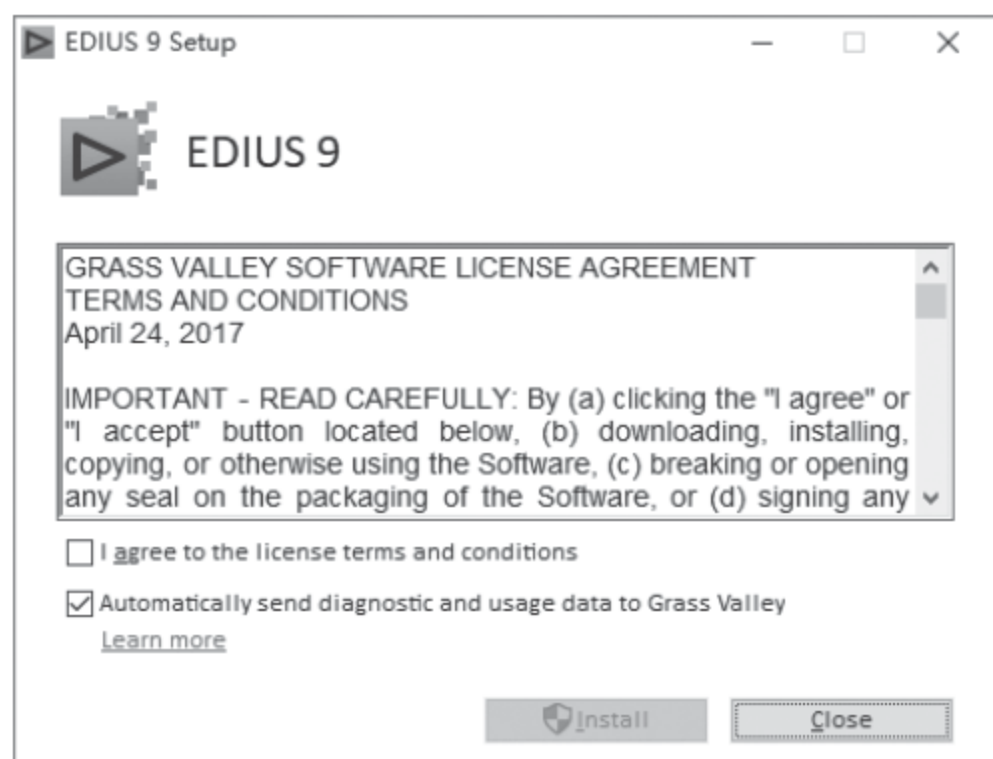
EDIUS 9 Setup

EDIUS 9

GRASS VALLEY SOFTWARE LICENSE AGREEMENT
TERMS AND CONDITIONS
April 24, 2017

IMPORTANT - READ CAREFULLY: By (a) clicking the "I agree" or "I accept" button located below, (b) downloading, installing, copying, or otherwise using the Software, (c) breaking or opening any seal on the packaging of the Software, or (d) signing any

I agree to the license terms and conditions

Automatically send diagnostic and usage data to Grass Valley

Learn more

Install

Close